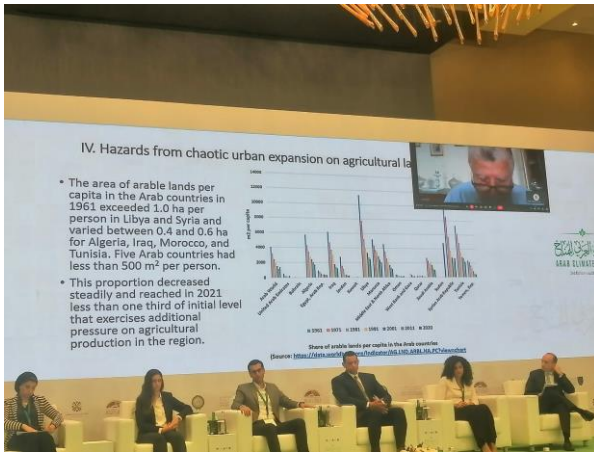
IV. Hazards from chaotic urban expansion on agricultural la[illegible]

• The area of arable lands per capita in the Arab countries in 1961 exceeded 1.0 ha per person in Libya and Syria and varied between 0.4 and 0.6 ha for Algeria, Iraq, Morocco, and Tunisia. Five Arab countries had less than 500 m² per person.

• This proportion decreased steadily and reached in 2021 less than one third of initial level that exercises additional pressure on agricultural production in the region.

Share of arable lands per capita in the Arab countries

(Source: https://data.worldbank.org/indicator/AG.LND.ARBL.HA.PC?view=chart)

■ 1961 ■ 1971 ■ 1981 ■ 1991 ■ 2001 ■ 2011 ■ 2021

ARAB CLIMATE